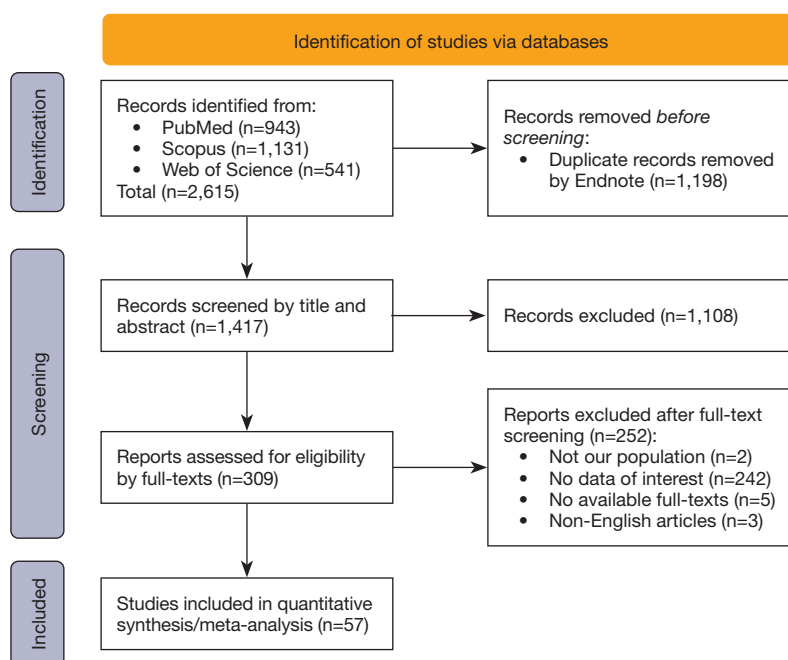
Identification of studies via databases

Identification

Records identified from:
• PubMed (n=943)
• Scopus (n=1,131)
• Web of Science (n=541)
Total (n=2,615)

Records removed *before screening*:
• Duplicate records removed by Endnote (n=1,198)

Screening

Records screened by title and abstract (n=1,417)

Records excluded (n=1,108)

Reports assessed for eligibility by full-texts (n=309)

Reports excluded after full-text screening (n=252):
• Not our population (n=2)
• No data of interest (n=242)
• No available full-texts (n=5)
• Non-English articles (n=3)

Included

Studies included in quantitative synthesis/meta-analysis (n=57)